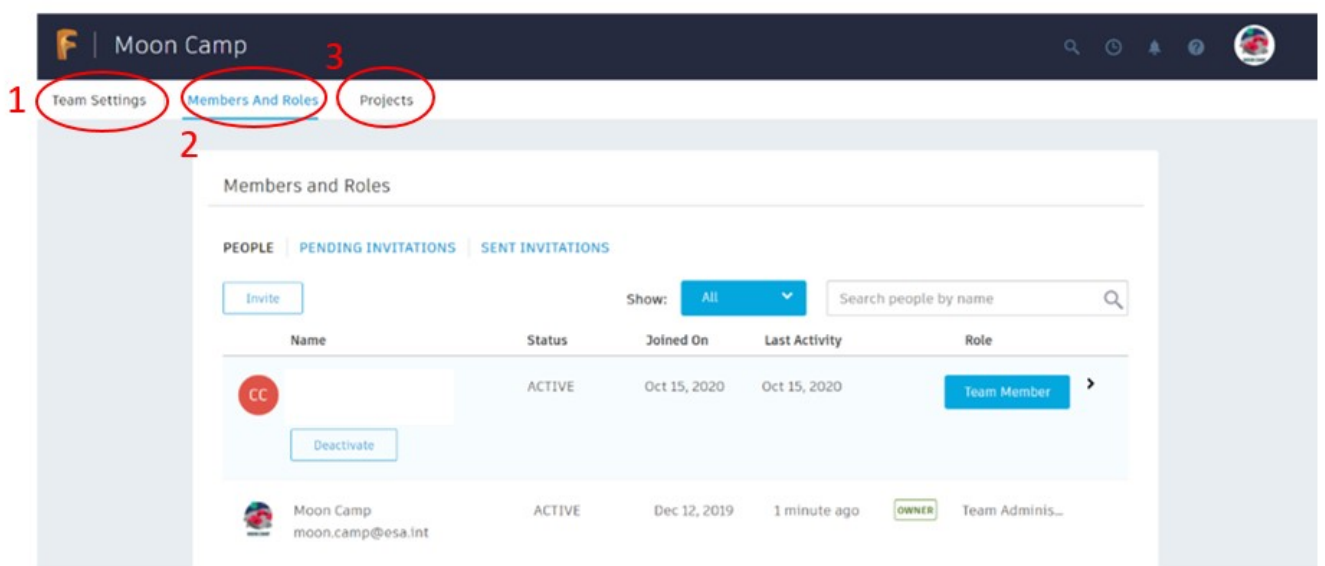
F | Moon Camp

1 Team Settings
Members And Roles
2
3 Projects

Members and Roles

PEOPLE | PENDING INVITATIONS | SENT INVITATIONS

Invite

Show: All

Search people by name

| | Name | Status | Joined On | Last Activity | | Role |
|---|---|---|---|---|---|---|
| CC | Deactivate | ACTIVE | Oct 15, 2020 | Oct 15, 2020 | | Team Member |
| | Moon Camp moon.camp@esa.int | ACTIVE | Dec 12, 2019 | 1 minute ago | OWNER | Team Adminis... |